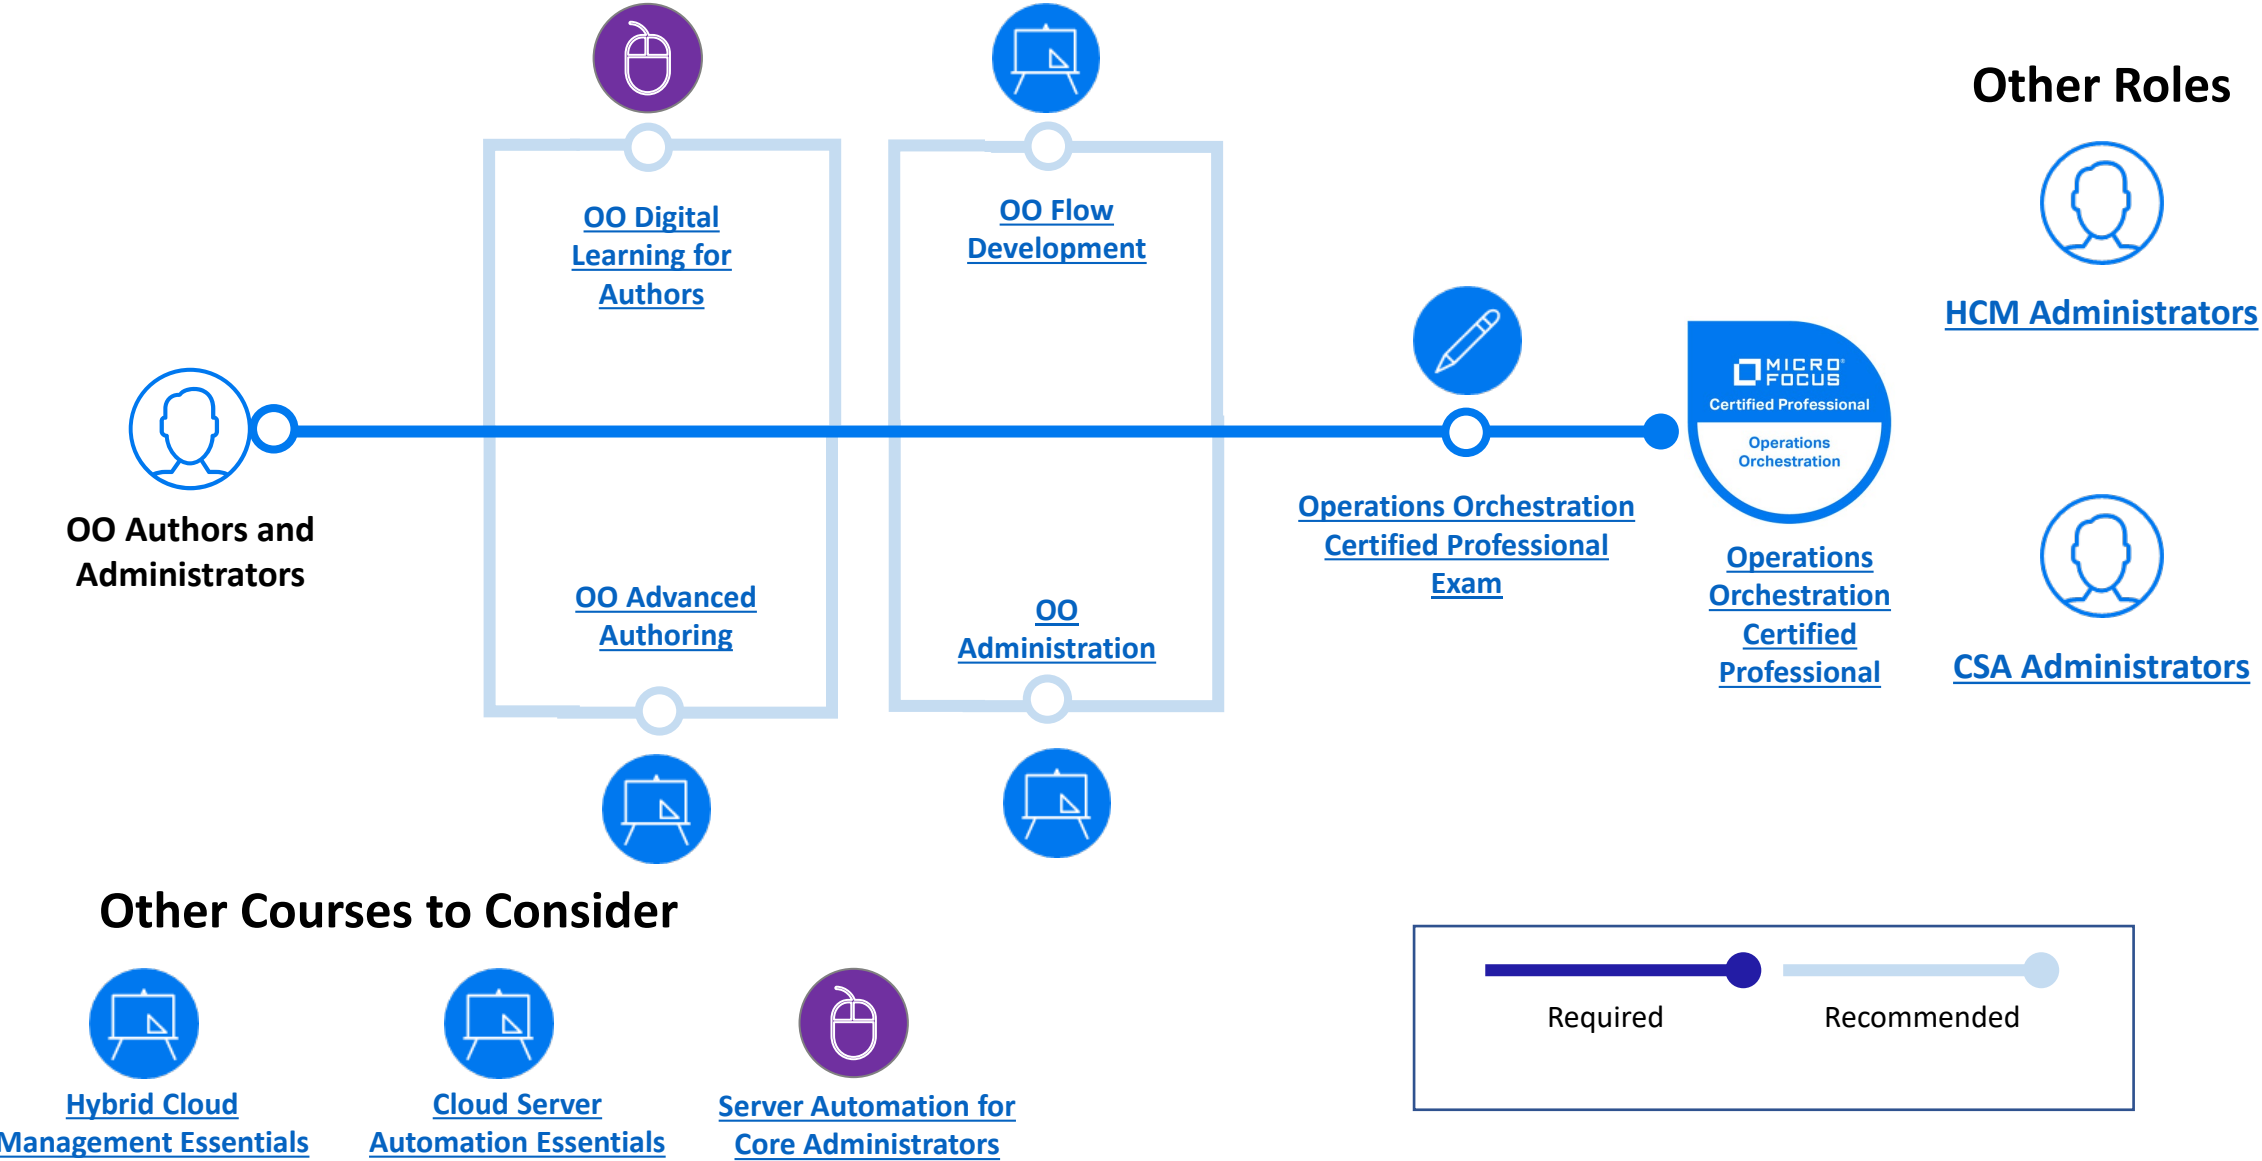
Other Roles

OO Digital Learning for Authors

OO Flow Development

HCM Administrators

MICRO FOCUS
Certified Professional
Operations Orchestration

OO Authors and Administrators

Operations Orchestration Certified Professional Exam

Operations Orchestration Certified Professional

OO Advanced Authoring

OO Administration

CSA Administrators

Other Courses to Consider

Required

Recommended

Hybrid Cloud Management Essentials

Cloud Server Automation Essentials

Server Automation for Core Administrators